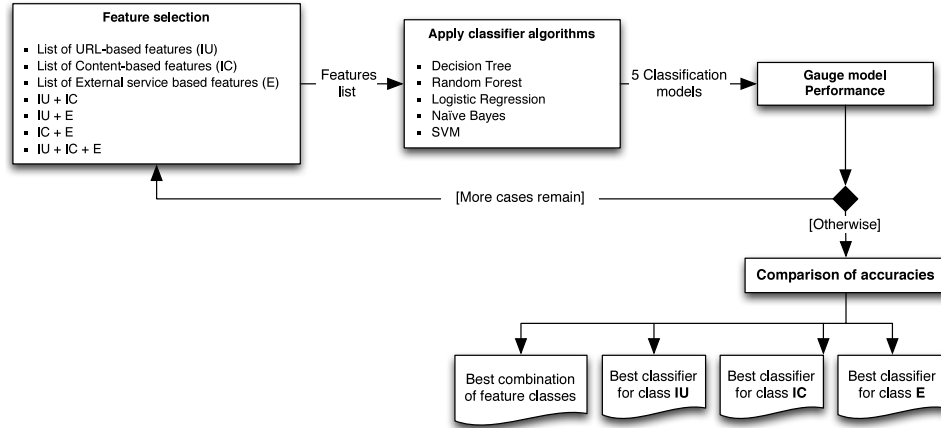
Feature selection

- List of URL-based features (IU)
- List of Content-based features (IC)
- List of External service based features (E)
- IU + IC
- IU + E
- IC + E
- IU + IC + E

Features list

Apply classifier algorithms

- Decision Tree
- Random Forest
- Logistic Regression
- Naïve Bayes
- SVM

5 Classification models

Gauge model Performance

[More cases remain]

[Otherwise]

Comparison of accuracies

Best combination of feature classes

Best classifier for class IU

Best classifier for class IC

Best classifier for class E